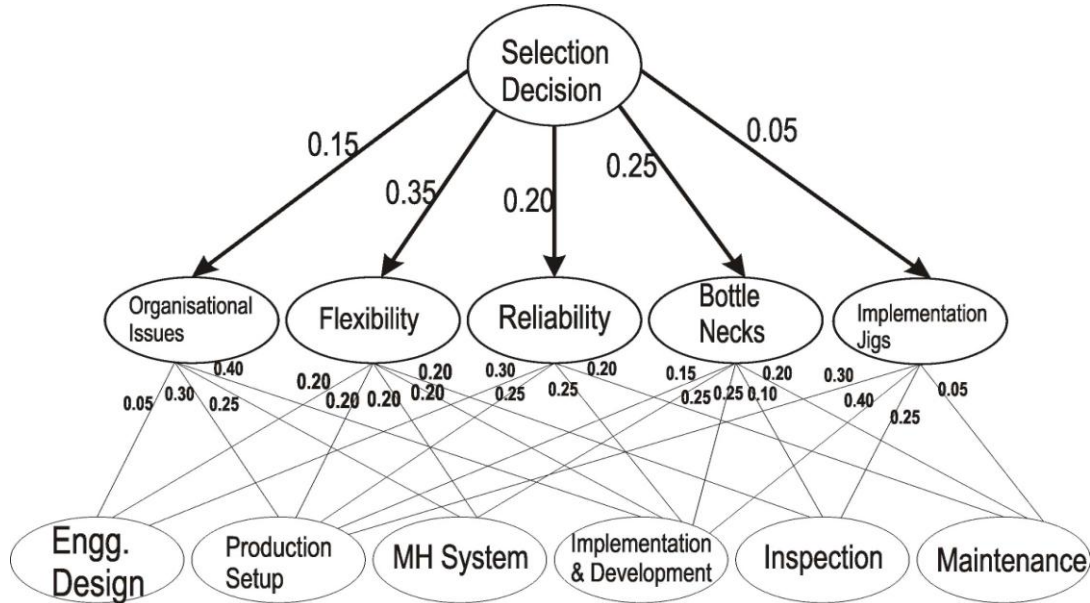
Selection Decision

0.15
0.35
0.20
0.25
0.05

Organisational Issues
Flexibility
Reliability
Bottle Necks
Implementation Jigs

0.05 0.30 0.25 0.40
0.20 0.20 0.20 0.20 0.20
0.30 0.25 0.25 0.20
0.15 0.25 0.25 0.10 0.20
0.30 0.40 0.25 0.05

Engg. Design
Production Setup
MH System
Implementation & Development
Inspection
Maintenance